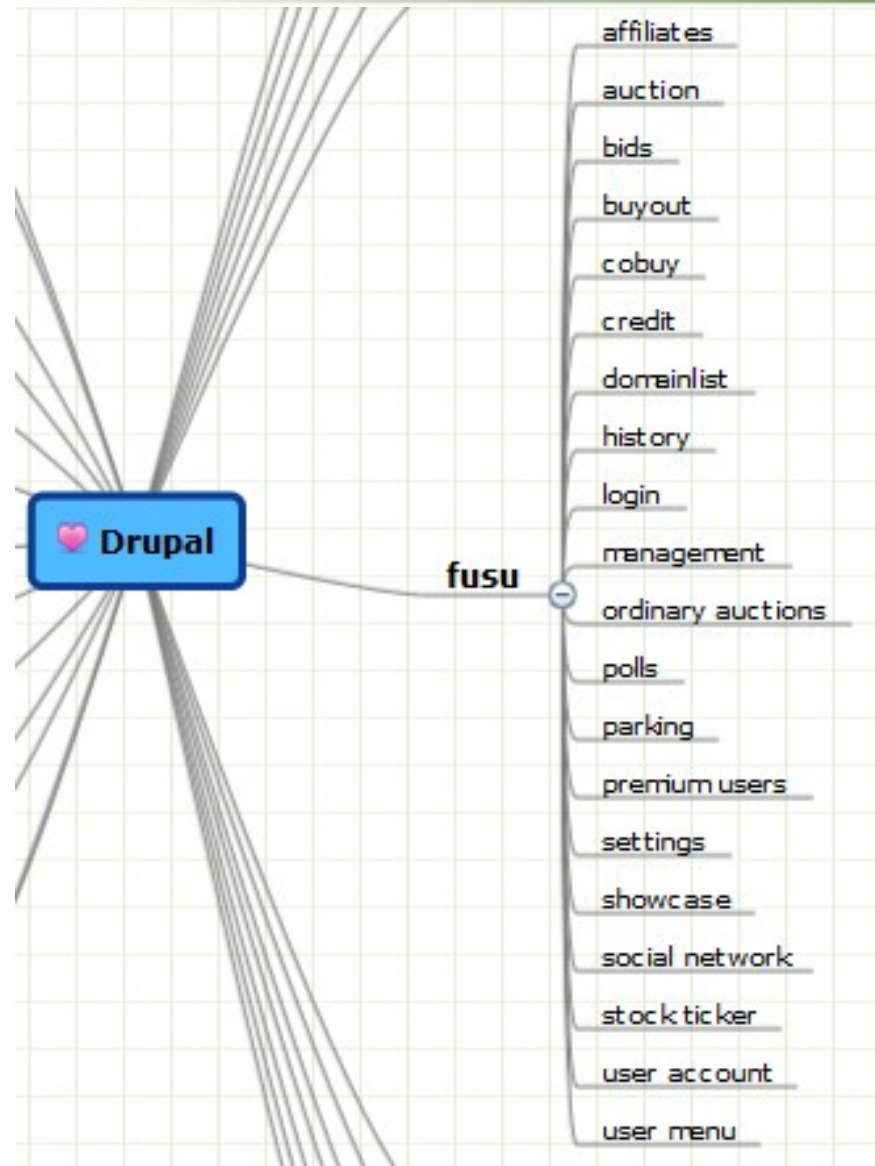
Drupal

fusu

affiliates
auction
bids
buyout
cobuy
credit
domainlist
history
login
management
ordinary auctions
polls
parking
premium users
settings
showcase
social network
stock ticker
user account
user menu